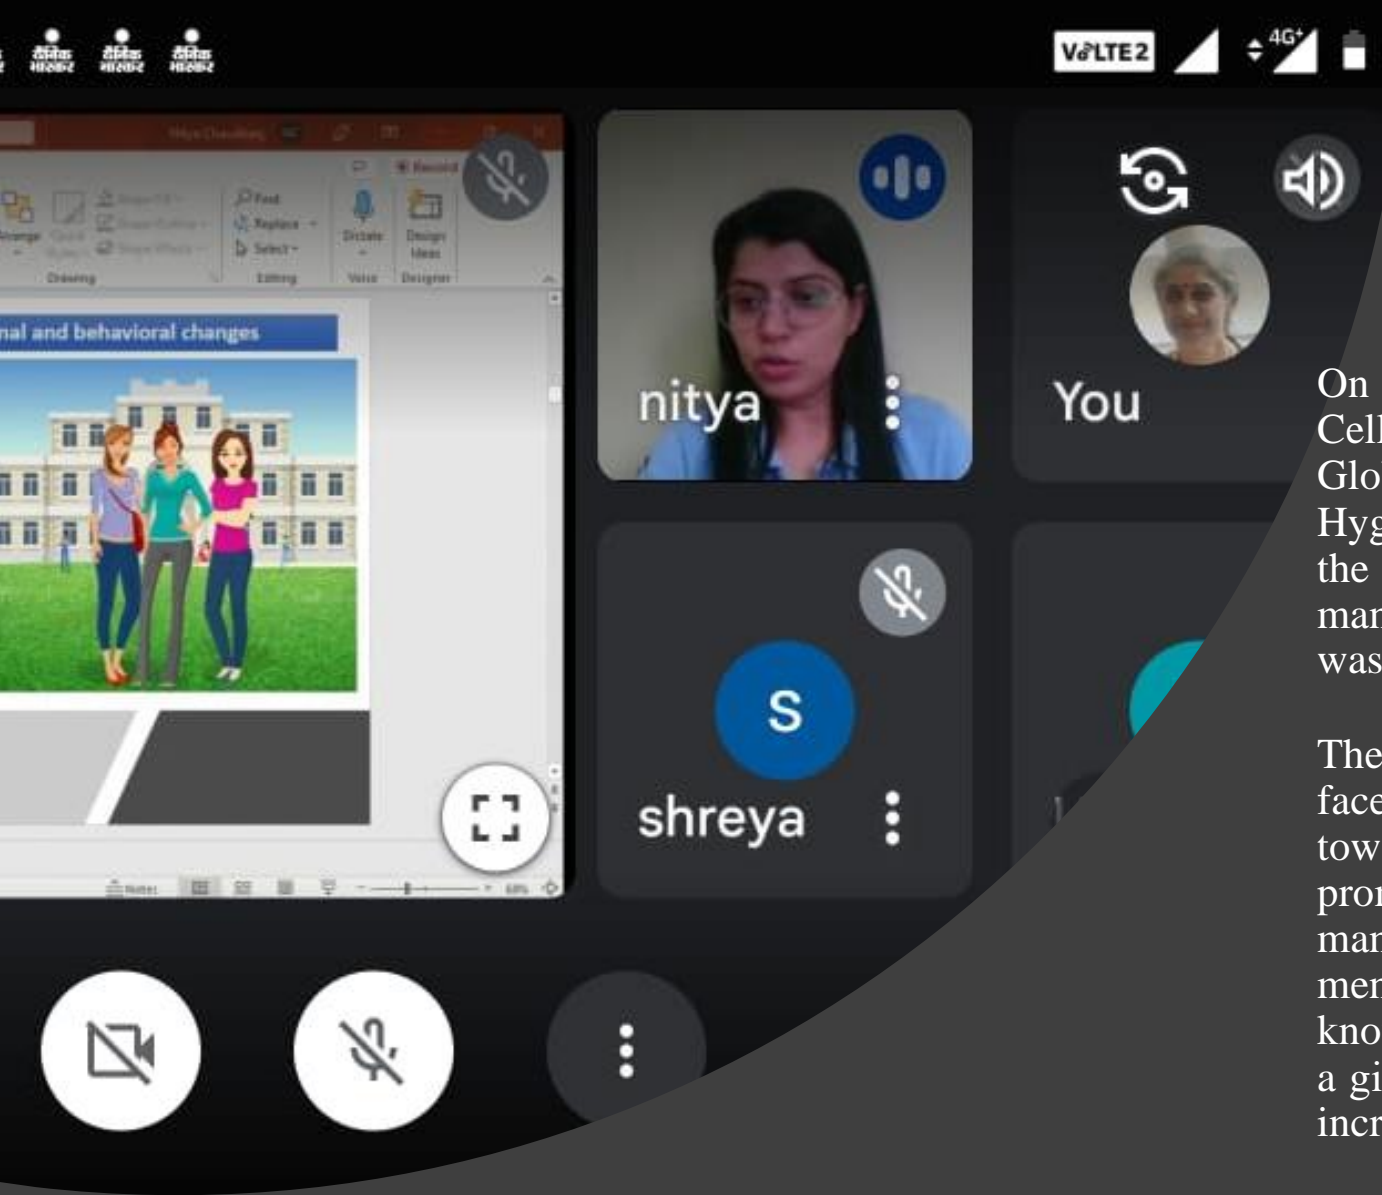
VoLTE2 4G+

Find
Replace
Select
Editing
Dictate
Voice
Design Ideas
Designer
Record
Arrange
Drawing

nal and behavioral changes

nitya

You

S
shreya

On
Cell
Glo
Hyg
the
man
was

The
face
tow
pro
man
men
kno
a gi
incr